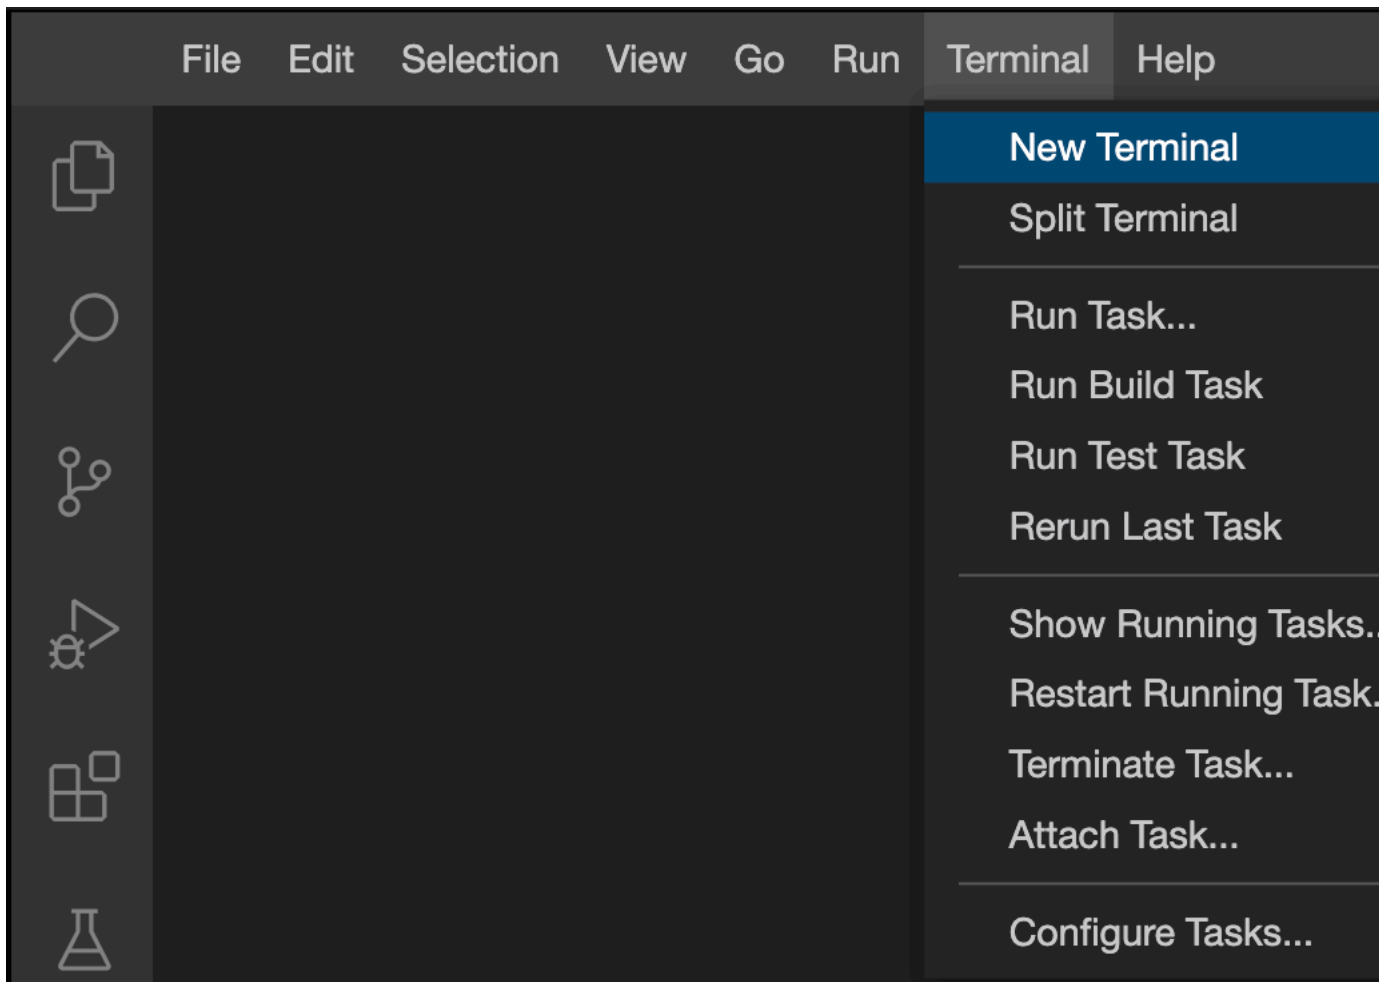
File Edit Selection View Go Run Terminal Help

New Terminal
Split Terminal

Run Task...
Run Build Task
Run Test Task
Rerun Last Task

Show Running Tasks..
Restart Running Task.
Terminate Task...
Attach Task...

Configure Tasks...